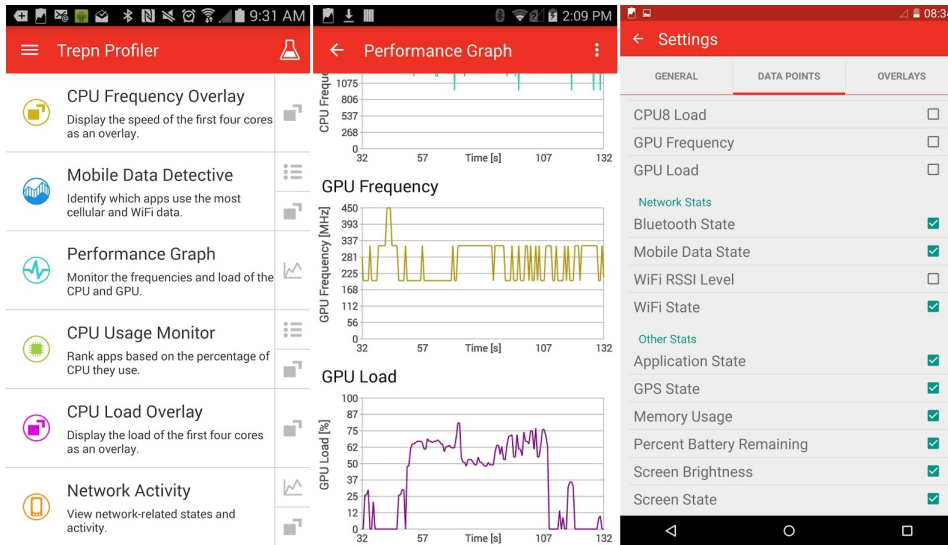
9:31 AM

Trepn Profiler

CPU Frequency Overlay
Display the speed of the first four cores as an overlay.

Mobile Data Detective
Identify which apps use the most cellular and WiFi data.

Performance Graph
Monitor the frequencies and load of the CPU and GPU.

CPU Usage Monitor
Rank apps based on the percentage of CPU they use.

CPU Load Overlay
Display the load of the first four cores as an overlay.

Network Activity
View network-related states and activity.

2:09 PM

Performance Graph

CPU Frequ
1075
806
537
268
0
32 57 Time [s] 107 132

GPU Frequency
GPU Frequency [MHz]
450
393
337
281
225
168
112
56
0
32 57 Time [s] 107 132

GPU Load
GPU Load [%]
100
87
75
62
50
37
25
12
0
32 57 Time [s] 107 132

08:3

Settings

GENERAL
DATA POINTS
OVERLAYS

CPU8 Load
GPU Frequency
GPU Load
Network Stats
Bluetooth State
Mobile Data State
WiFi RSSI Level
WiFi State
Other Stats
Application State
GPS State
Memory Usage
Percent Battery Remaining
Screen Brightness
Screen State